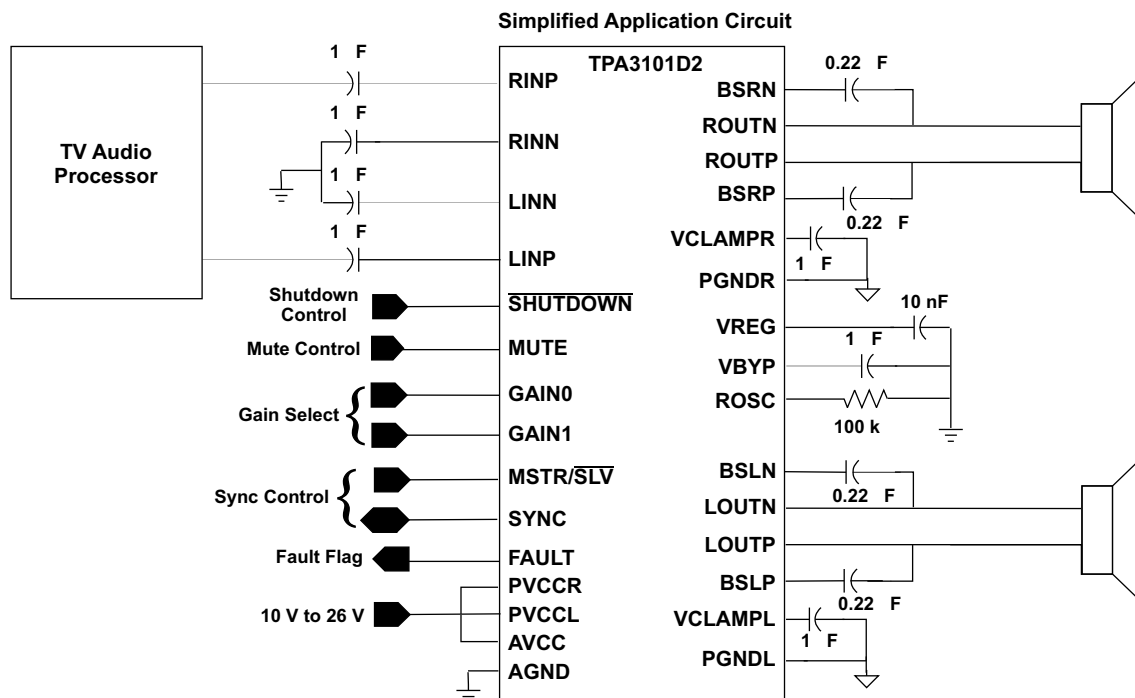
Simplified Application Circuit

TV Audio Processor

1 F

1 F

1 F

1 F

TPA3101D2

RINP

RINN

LINN

LINP

Shutdown Control

Mute Control

Gain Select

Sync Control

Fault Flag

10 V to 26 V

$\overline{\text{SHUTDOWN}}$

MUTE

GAIN0

GAIN1

MSTR/$\overline{\text{SLV}}$

SYNC

FAULT

PVCCR

PVCCL

AVCC

AGND

0.22 F

BSRN

ROUTN

ROUTP

BSRP

0.22 F

VCLAMPR

1 F

PGNDR

10 nF

VREG

1 F

VBYP

ROSC

100 k

BSLN

0.22 F

LOUTN

LOUTP

BSLP

0.22 F

VCLAMPL

1 F

PGNDL